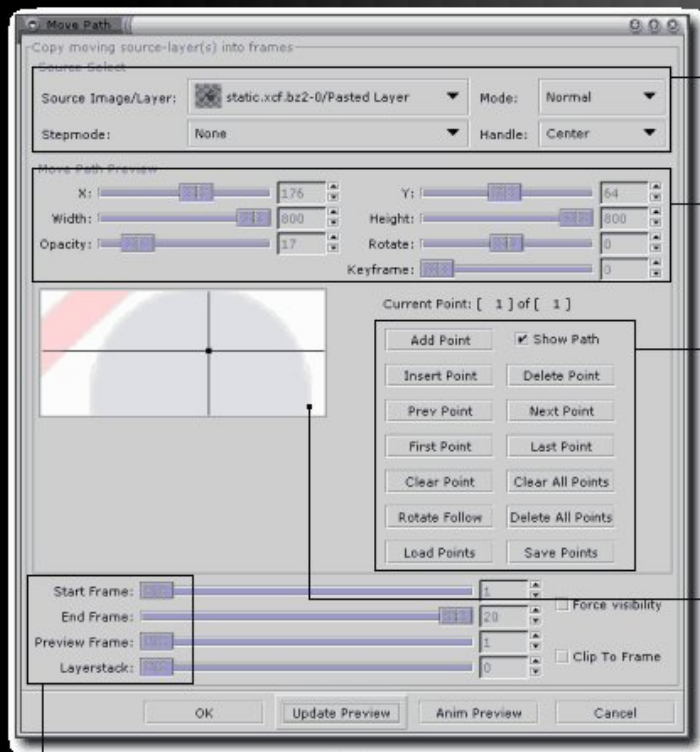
Move Path

Copy moving source-layer(s) into frames

Source Select

Source Image/Layer: static.xcf.bz2-0/Pasted Layer

Mode: Normal

Stepmode: None

Handle: Center

Move Path Preview

X: 176

Y: 64

Width: 800

Height: 800

Opacity: 17

Rotate: 0

Keyframe: 0

Current Point: [ 1 ] of [ 1 ]

Add Point

Show Path

Insert Point

Delete Point

Prev Point

Next Point

First Point

Last Point

Clear Point

Clear All Points

Rotate Follow

Delete All Points

Load Points

Save Points

Start Frame: 1

End Frame: 20

Preview Frame: 1

Layerstack: 0

Force visibility

Clip To Frame

OK

Update Preview

Anim Preview

Cancel